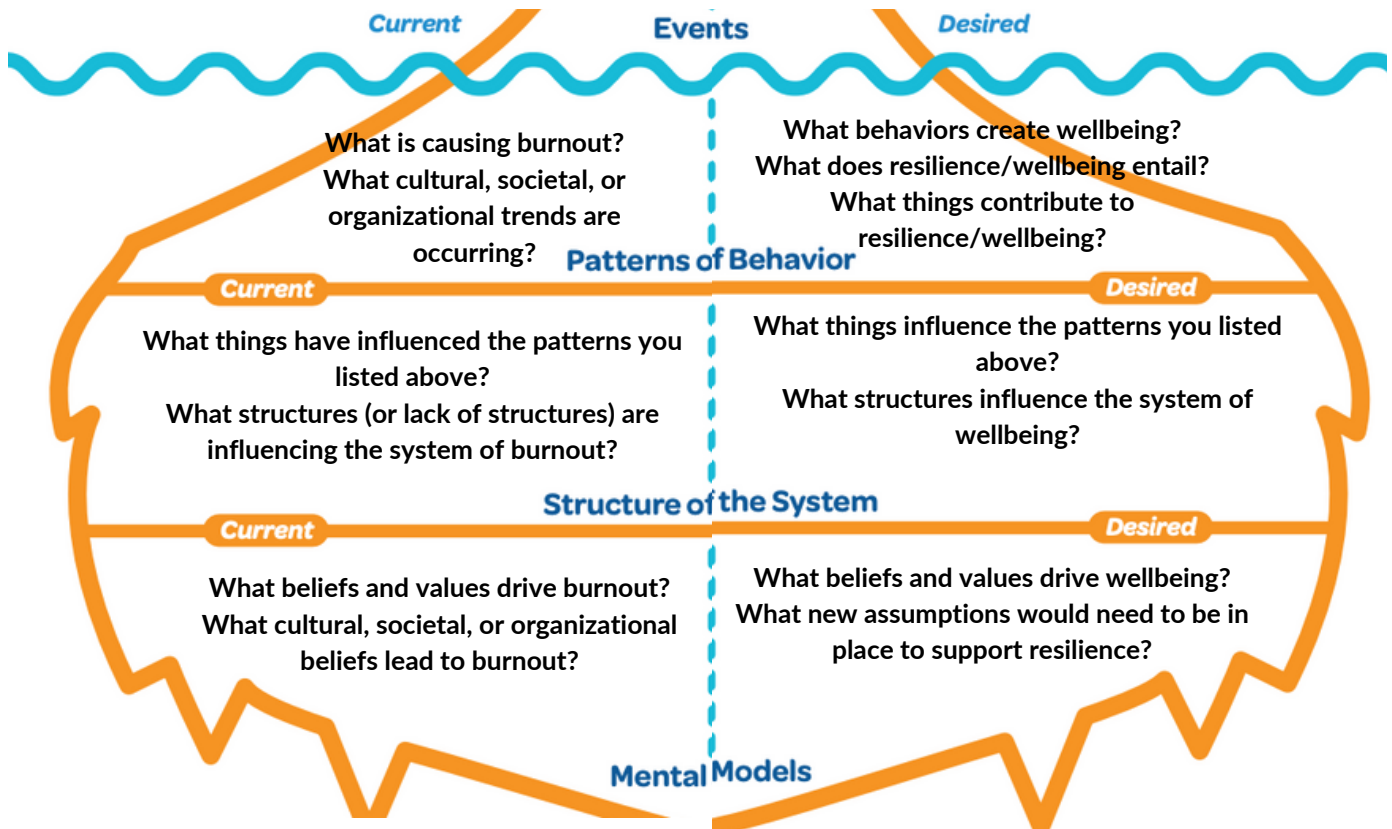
Current

Events

Desired

What is causing burnout?
What cultural, societal, or organizational trends are occurring?

What behaviors create wellbeing?
What does resilience/wellbeing entail?
What things contribute to resilience/wellbeing?

Patterns of Behavior

Current

Desired

What things have influenced the patterns you listed above?
What structures (or lack of structures) are influencing the system of burnout?

What things influence the patterns you listed above?
What structures influence the system of wellbeing?

Structure of the System

Current

Desired

What beliefs and values drive burnout?
What cultural, societal, or organizational beliefs lead to burnout?

What beliefs and values drive wellbeing?
What new assumptions would need to be in place to support resilience?

Mental Models